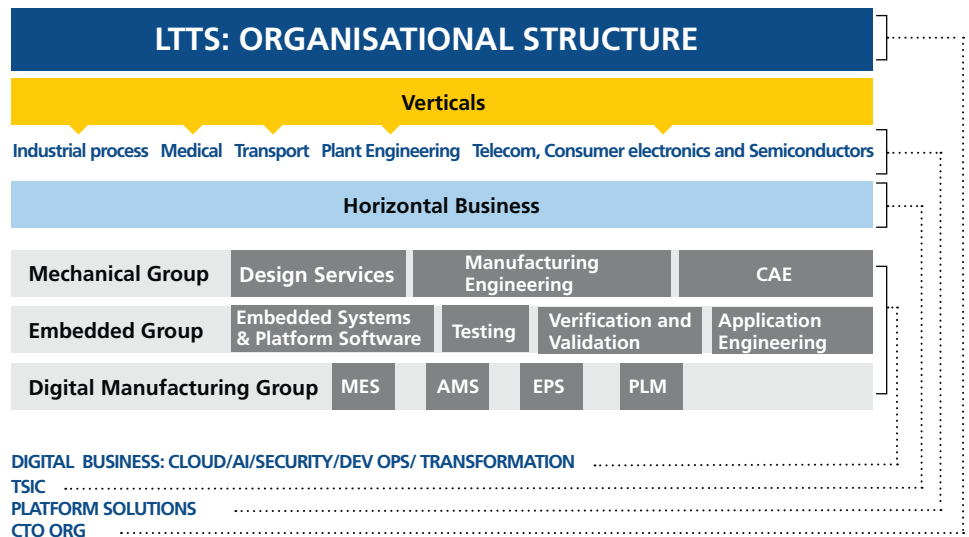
LTTS: ORGANISATIONAL STRUCTURE

Verticals

Industrial process Medical Transport Plant Engineering Telecom, Consumer electronics and Semiconductors

Horizontal Business

| Mechanical Group | Design Services | Manufacturing Engineering | CAE | |
|---|---|---|---|---|
| Embedded Group | Embedded Systems & Platform Software | Testing | Verification and Validation | Application Engineering |
| Digital Manufacturing Group | MES | AMS | EPS | PLM |

DIGITAL BUSINESS: CLOUD/AI/SECURITY/DEV OPS/ TRANSFORMATION
TSIC
PLATFORM SOLUTIONS
CTO ORG